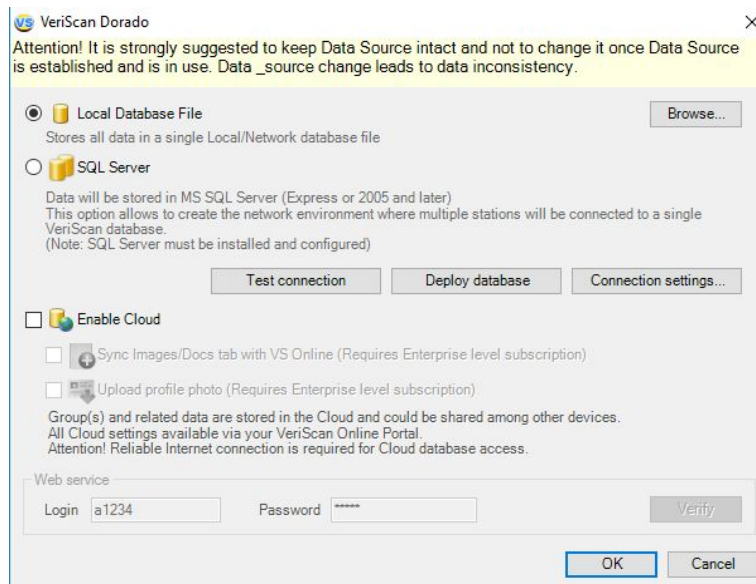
VS VeriScan Dorado

Attention! It is strongly suggested to keep Data Source intact and not to change it once Data Source is established and is in use. Data _source change leads to data inconsistency.

Local Database File

Browse...

Stores all data in a single Local/Network database file

SQL Server

Data will be stored in MS SQL Server (Express or 2005 and later)
This option allows to create the network environment where multiple stations will be connected to a single VeriScan database.
(Note: SQL Server must be installed and configured)

Test connection

Deploy database

Connection settings...

Enable Cloud

Sync Images/Docs tab with VS Online (Requires Enterprise level subscription)

Upload profile photo (Requires Enterprise level subscription)

Group(s) and related data are stored in the Cloud and could be shared among other devices.
All Cloud settings available via your VeriScan Online Portal.
Attention! Reliable Internet connection is required for Cloud database access.

Web service

Login a1234

Password *****

Verify

OK

Cancel